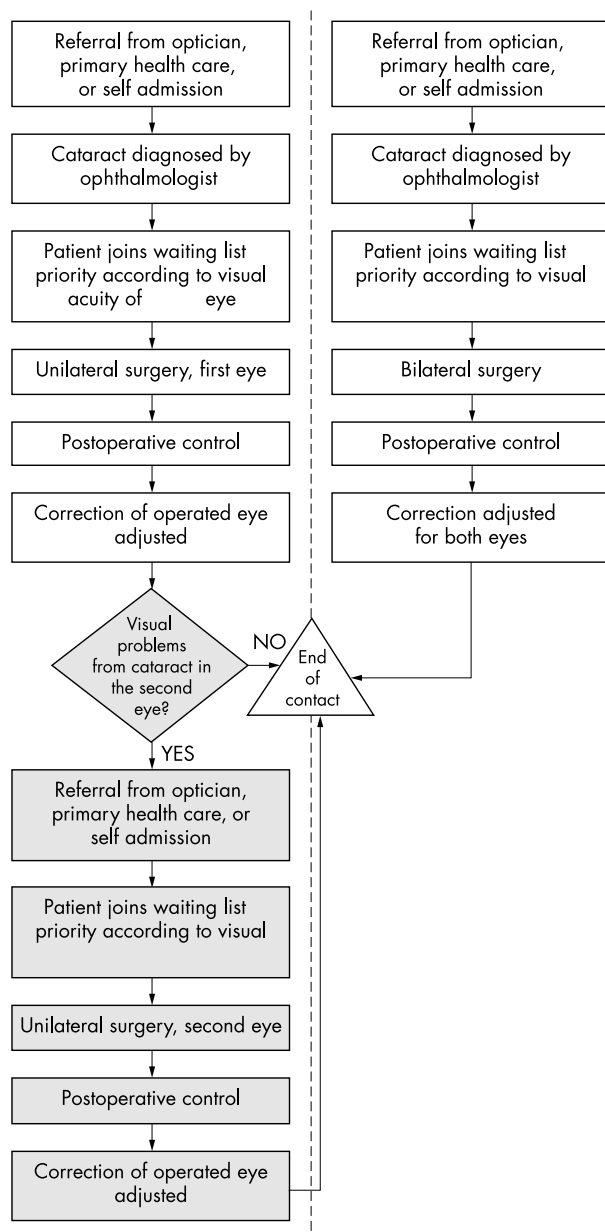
Referral from optician, primary health care, or self admission

Cataract diagnosed by ophthalmologist

Patient joins waiting list priority according to visual acuity of eye

Unilateral surgery, first eye

Postoperative control

Correction of operated eye adjusted

Visual problems from cataract in the second eye?

NO

YES

Referral from optician, primary health care, or self admission

Patient joins waiting list priority according to visual

Unilateral surgery, second eye

Postoperative control

Correction of operated eye adjusted

Referral from optician, primary health care, or self admission

Cataract diagnosed by ophthalmologist

Patient joins waiting list priority according to visual

Bilateral surgery

Postoperative control

Correction adjusted for both eyes

End of contact